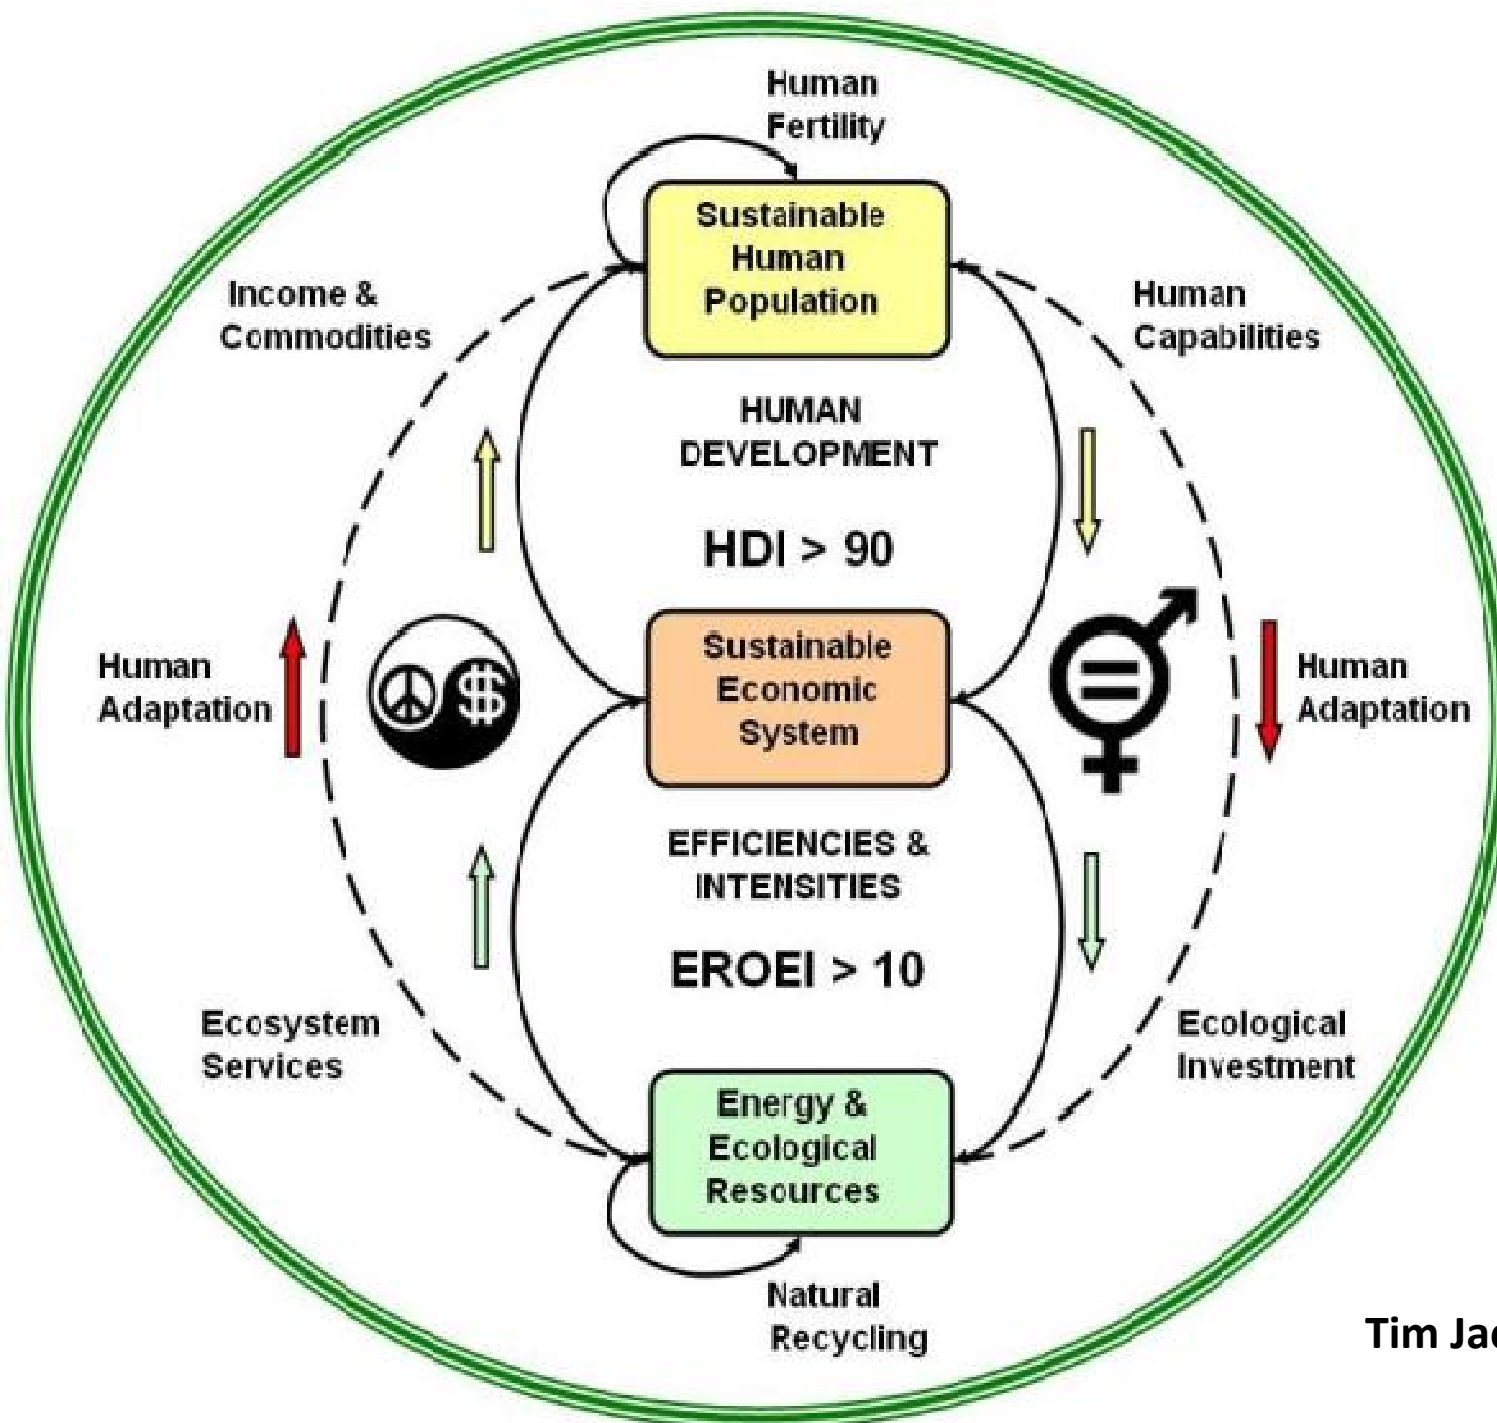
Human Fertility

Sustainable Human Population

Income & Commodities

Human Capabilities

HUMAN DEVELOPMENT

HDI > 90

Human Adaptation

Sustainable Economic System

Human Adaptation

EFFICIENCIES & INTENSITIES

EROEI > 10

Ecosystem Services

Ecological Investment

Energy & Ecological Resources

Natural Recycling

Tim Ja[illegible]